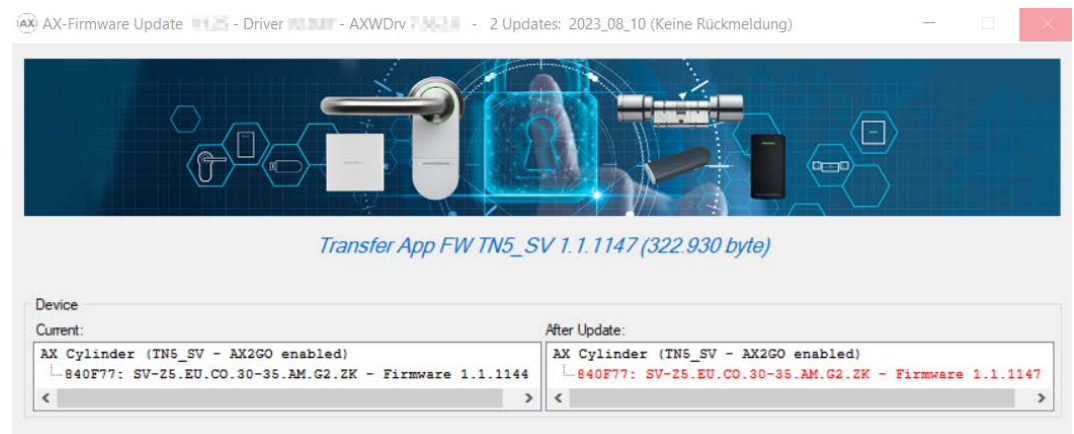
AX-Firmware Update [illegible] - Driver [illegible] - AXWDrv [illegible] - 2 Updates: 2023_08_10 (Keine Rückmeldung)

Transfer App FW TN5_SV 1.1.1147 (322.930 byte)

Device

Current:

AX Cylinder (TN5_SV - AX2GO enabled)
840F77: SV-Z5.EU.CO.30-35.AM.G2.ZK - Firmware 1.1.1144

After Update:

AX Cylinder (TN5_SV - AX2GO enabled)
840F77: SV-Z5.EU.CO.30-35.AM.G2.ZK - Firmware 1.1.1147